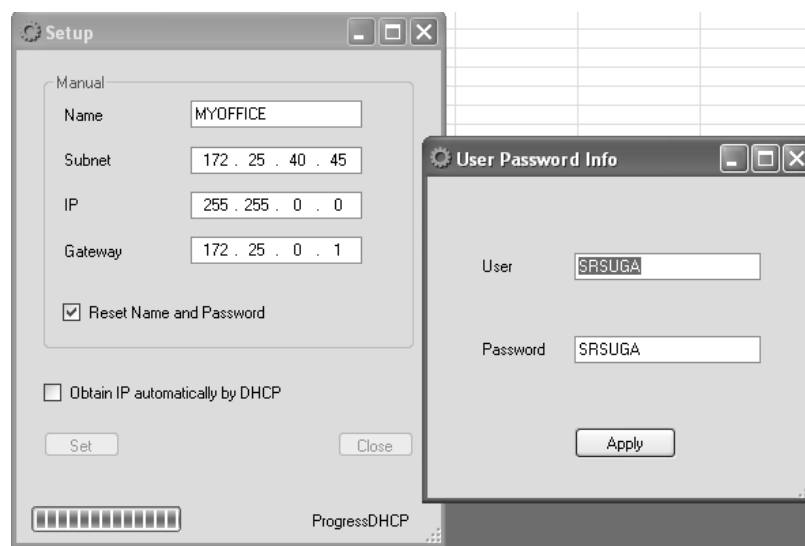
Setup

Manual

Name MYOFFICE

Subnet 172 . 25 . 40 . 45

IP 255 . 255 . 0 . 0

Gateway 172 . 25 . 0 . 1

Reset Name and Password

Obtain IP automatically by DHCP

Set

Close

ProgressDHCP

User Password Info

User SRSUGA

Password SRSUGA

Apply